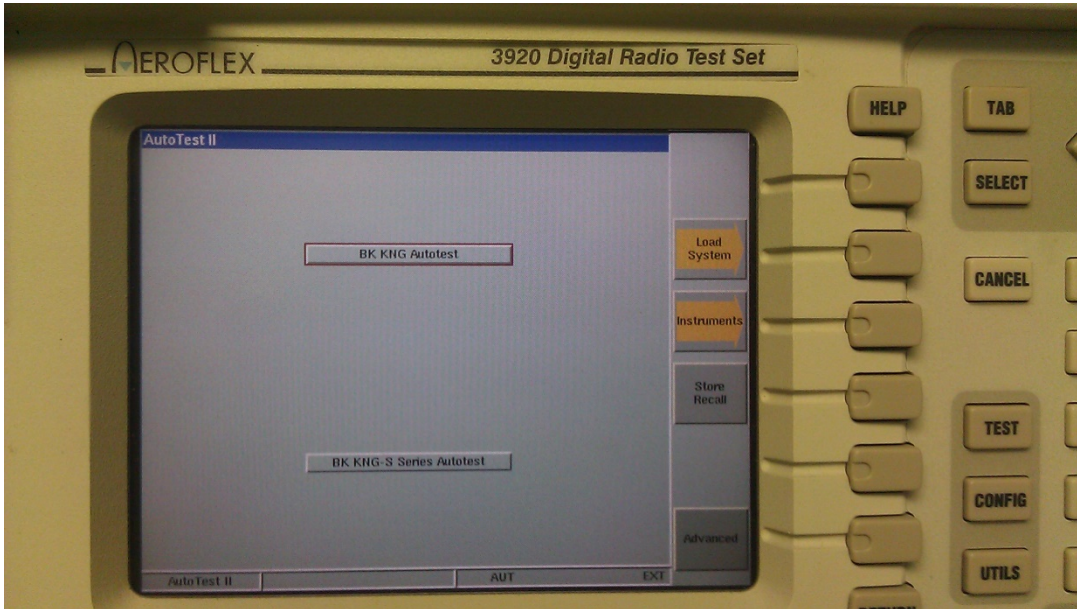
AEROFLEX
3920 Digital Radio Test Set

AutoTest II

BK KNG Autotest

BK KNG-S Series Autotest

Load System

Instruments

Store Recall

Advanced

AutoTest II
AUT
EXT

HELP
TAB
SELECT
CANCEL
TEST
CONFIG
UTILS